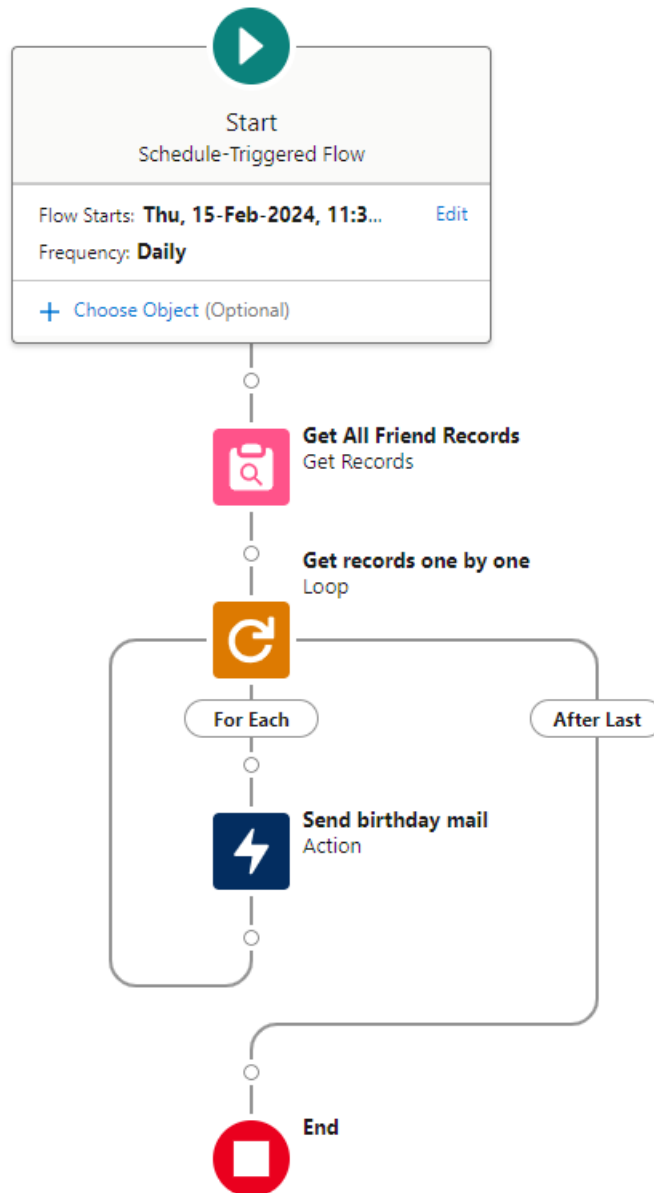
Start
Schedule-Triggered Flow

Flow Starts: Thu, 15-Feb-2024, 11:3... Edit
Frequency: Daily

+ Choose Object (Optional)

Get All Friend Records
Get Records

Get records one by one
Loop

For Each

After Last

Send birthday mail
Action

End